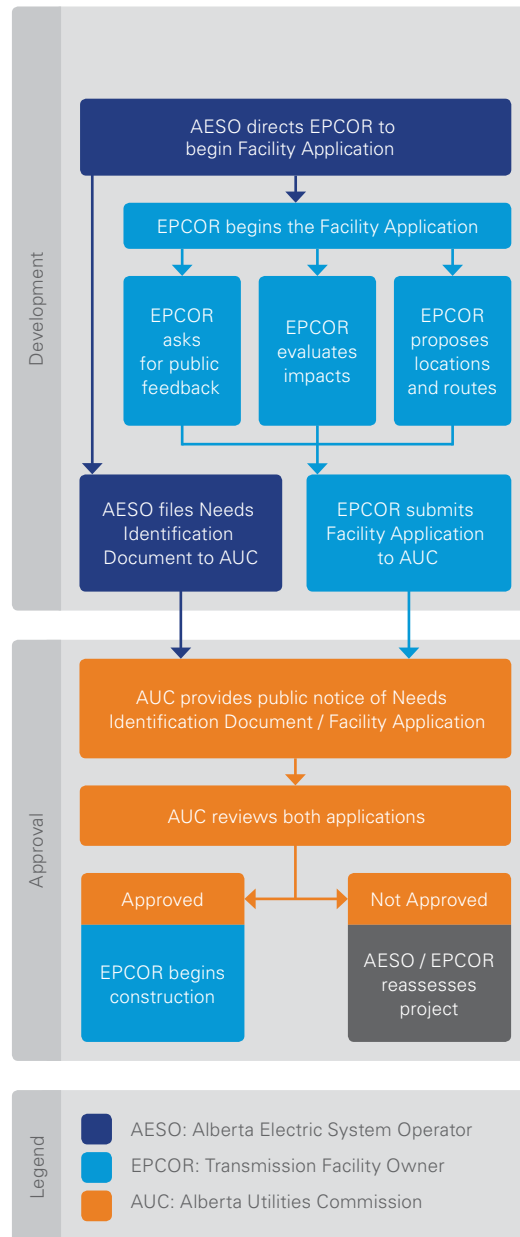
Development

AESO directs EPCOR to begin Facility Application

EPCOR begins the Facility Application

EPCOR asks for public feedback

EPCOR evaluates impacts

EPCOR proposes locations and routes

AESO files Needs Identification Document to AUC

EPCOR submits Facility Application to AUC

Approval

AUC provides public notice of Needs Identification Document / Facility Application

AUC reviews both applications

Approved

EPCOR begins construction

Not Approved

AESO / EPCOR reassesses project

Legend

AESO: Alberta Electric System Operator

EPCOR: Transmission Facility Owner

AUC: Alberta Utilities Commission